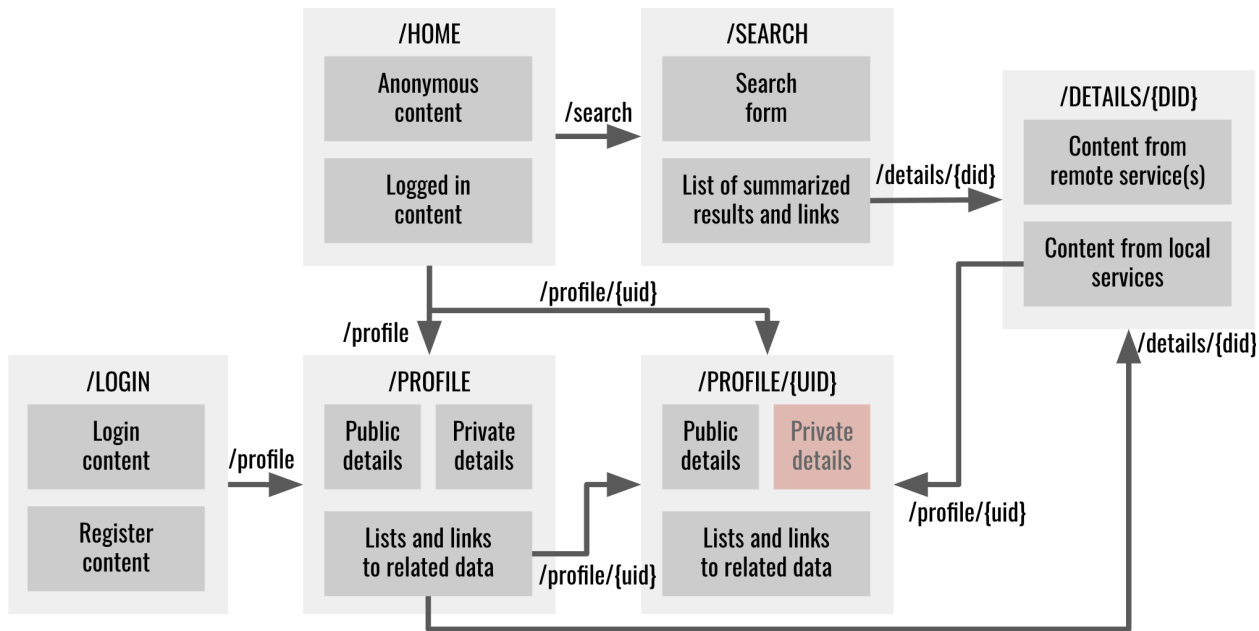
/HOME

Anonymous content

Logged in content

/search

/SEARCH

Search form

List of summarized results and links

/details/{did}

/DETAILS/{DID}

Content from remote service(s)

Content from local services

/profile/{uid}

/profile

/details/{did}

/LOGIN

Login content

Register content

/profile

/PROFILE

Public details

Private details

Lists and links to related data

/profile/{uid}

/PROFILE/{UID}

Public details

Private details

Lists and links to related data

/profile/{uid}